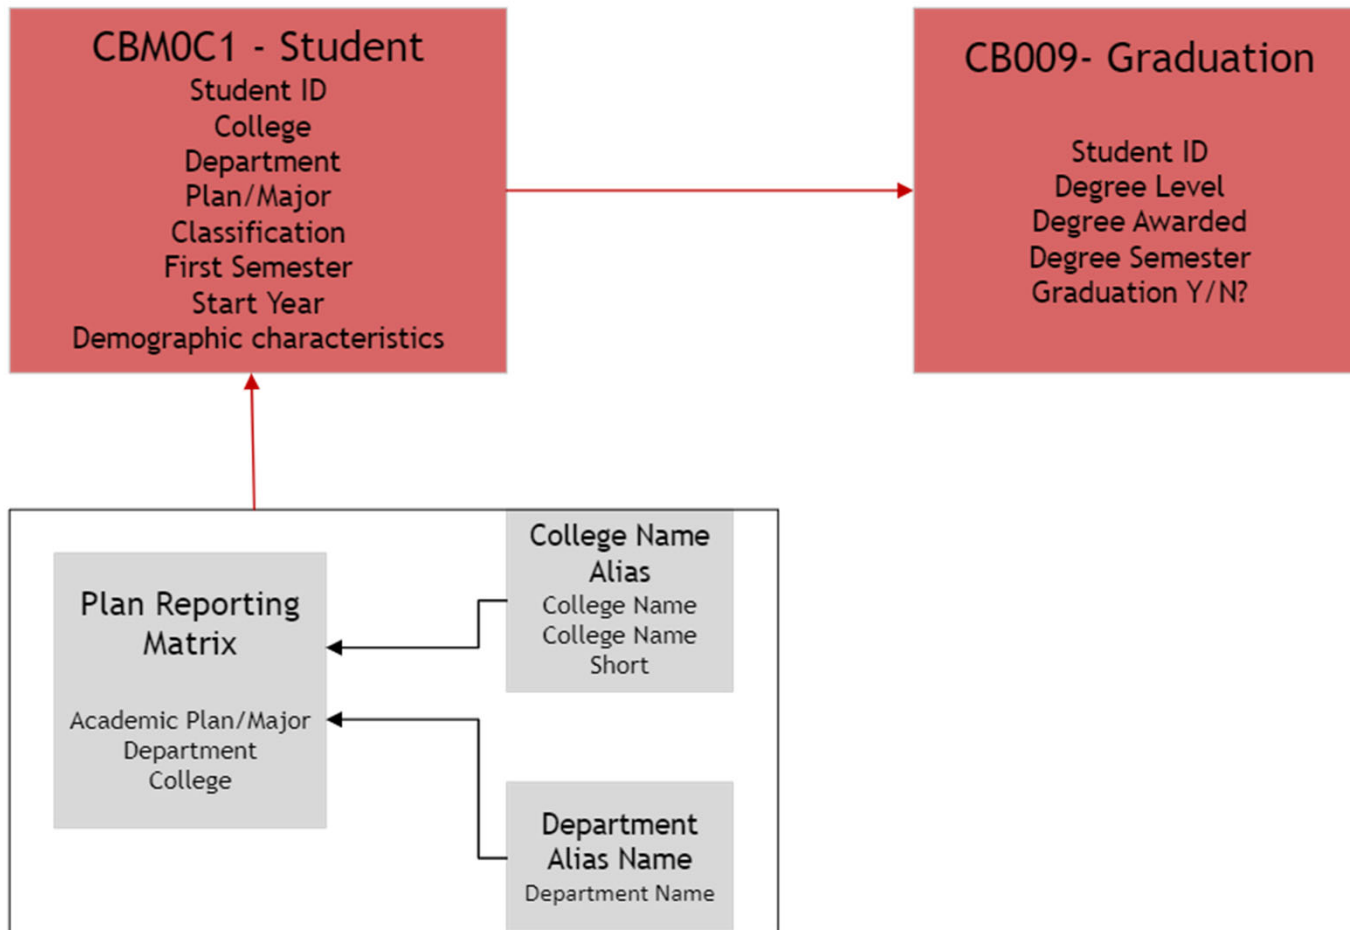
CBM0C1 - Student
Student ID
College
Department
Plan/Major
Classification
First Semester
Start Year
Demographic characteristics

CB009- Graduation

Student ID
Degree Level
Degree Awarded
Degree Semester
Graduation Y/N?

Plan Reporting Matrix

Academic Plan/Major
Department
College

College Name Alias
College Name
College Name Short

Department Alias Name
Department Name